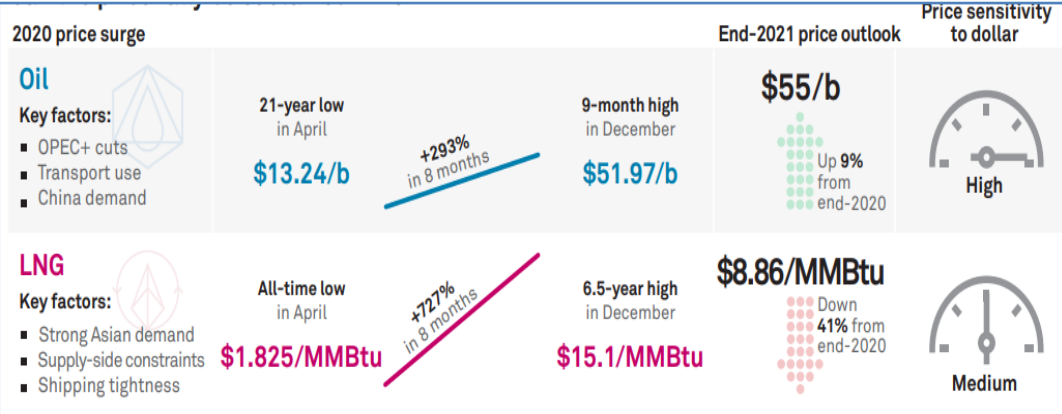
2020 price surge

End-2021 price outlook

Price sensitivity to dollar

Oil

Key factors:

- OPEC+ cuts
- Transport use
- China demand

21-year low in April

$13.24/b

+293% in 8 months

9-month high in December

$51.97/b

$55/b

Up 9% from end-2020

High

LNG

Key factors:

- Strong Asian demand
- Supply-side constraints
- Shipping tightness

All-time low in April

$1.825/MMBtu

+727% in 8 months

6.5-year high in December

$15.1/MMBtu

$8.86/MMBtu

Down 41% from end-2020

Medium